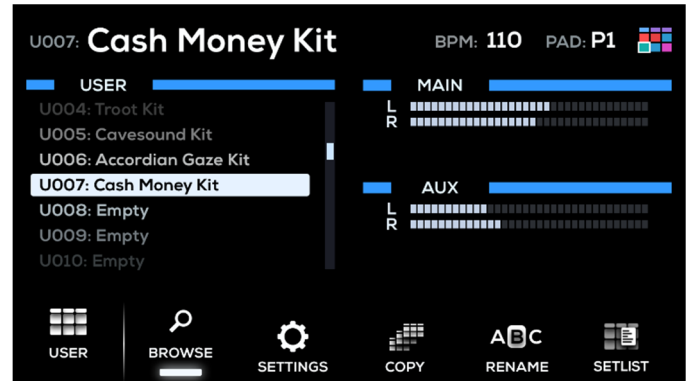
U007: Cash Money Kit

BPM: 110 PAD: P1

USER

U004: Troot Kit
U005: Cavesound Kit
U006: Accordian Gaze Kit
U007: Cash Money Kit
U008: Empty
U009: Empty
U010: Empty

MAIN

L
R

AUX

L
R

USER

BROWSE

SETTINGS

COPY

ABC
RENAME

SETLIST